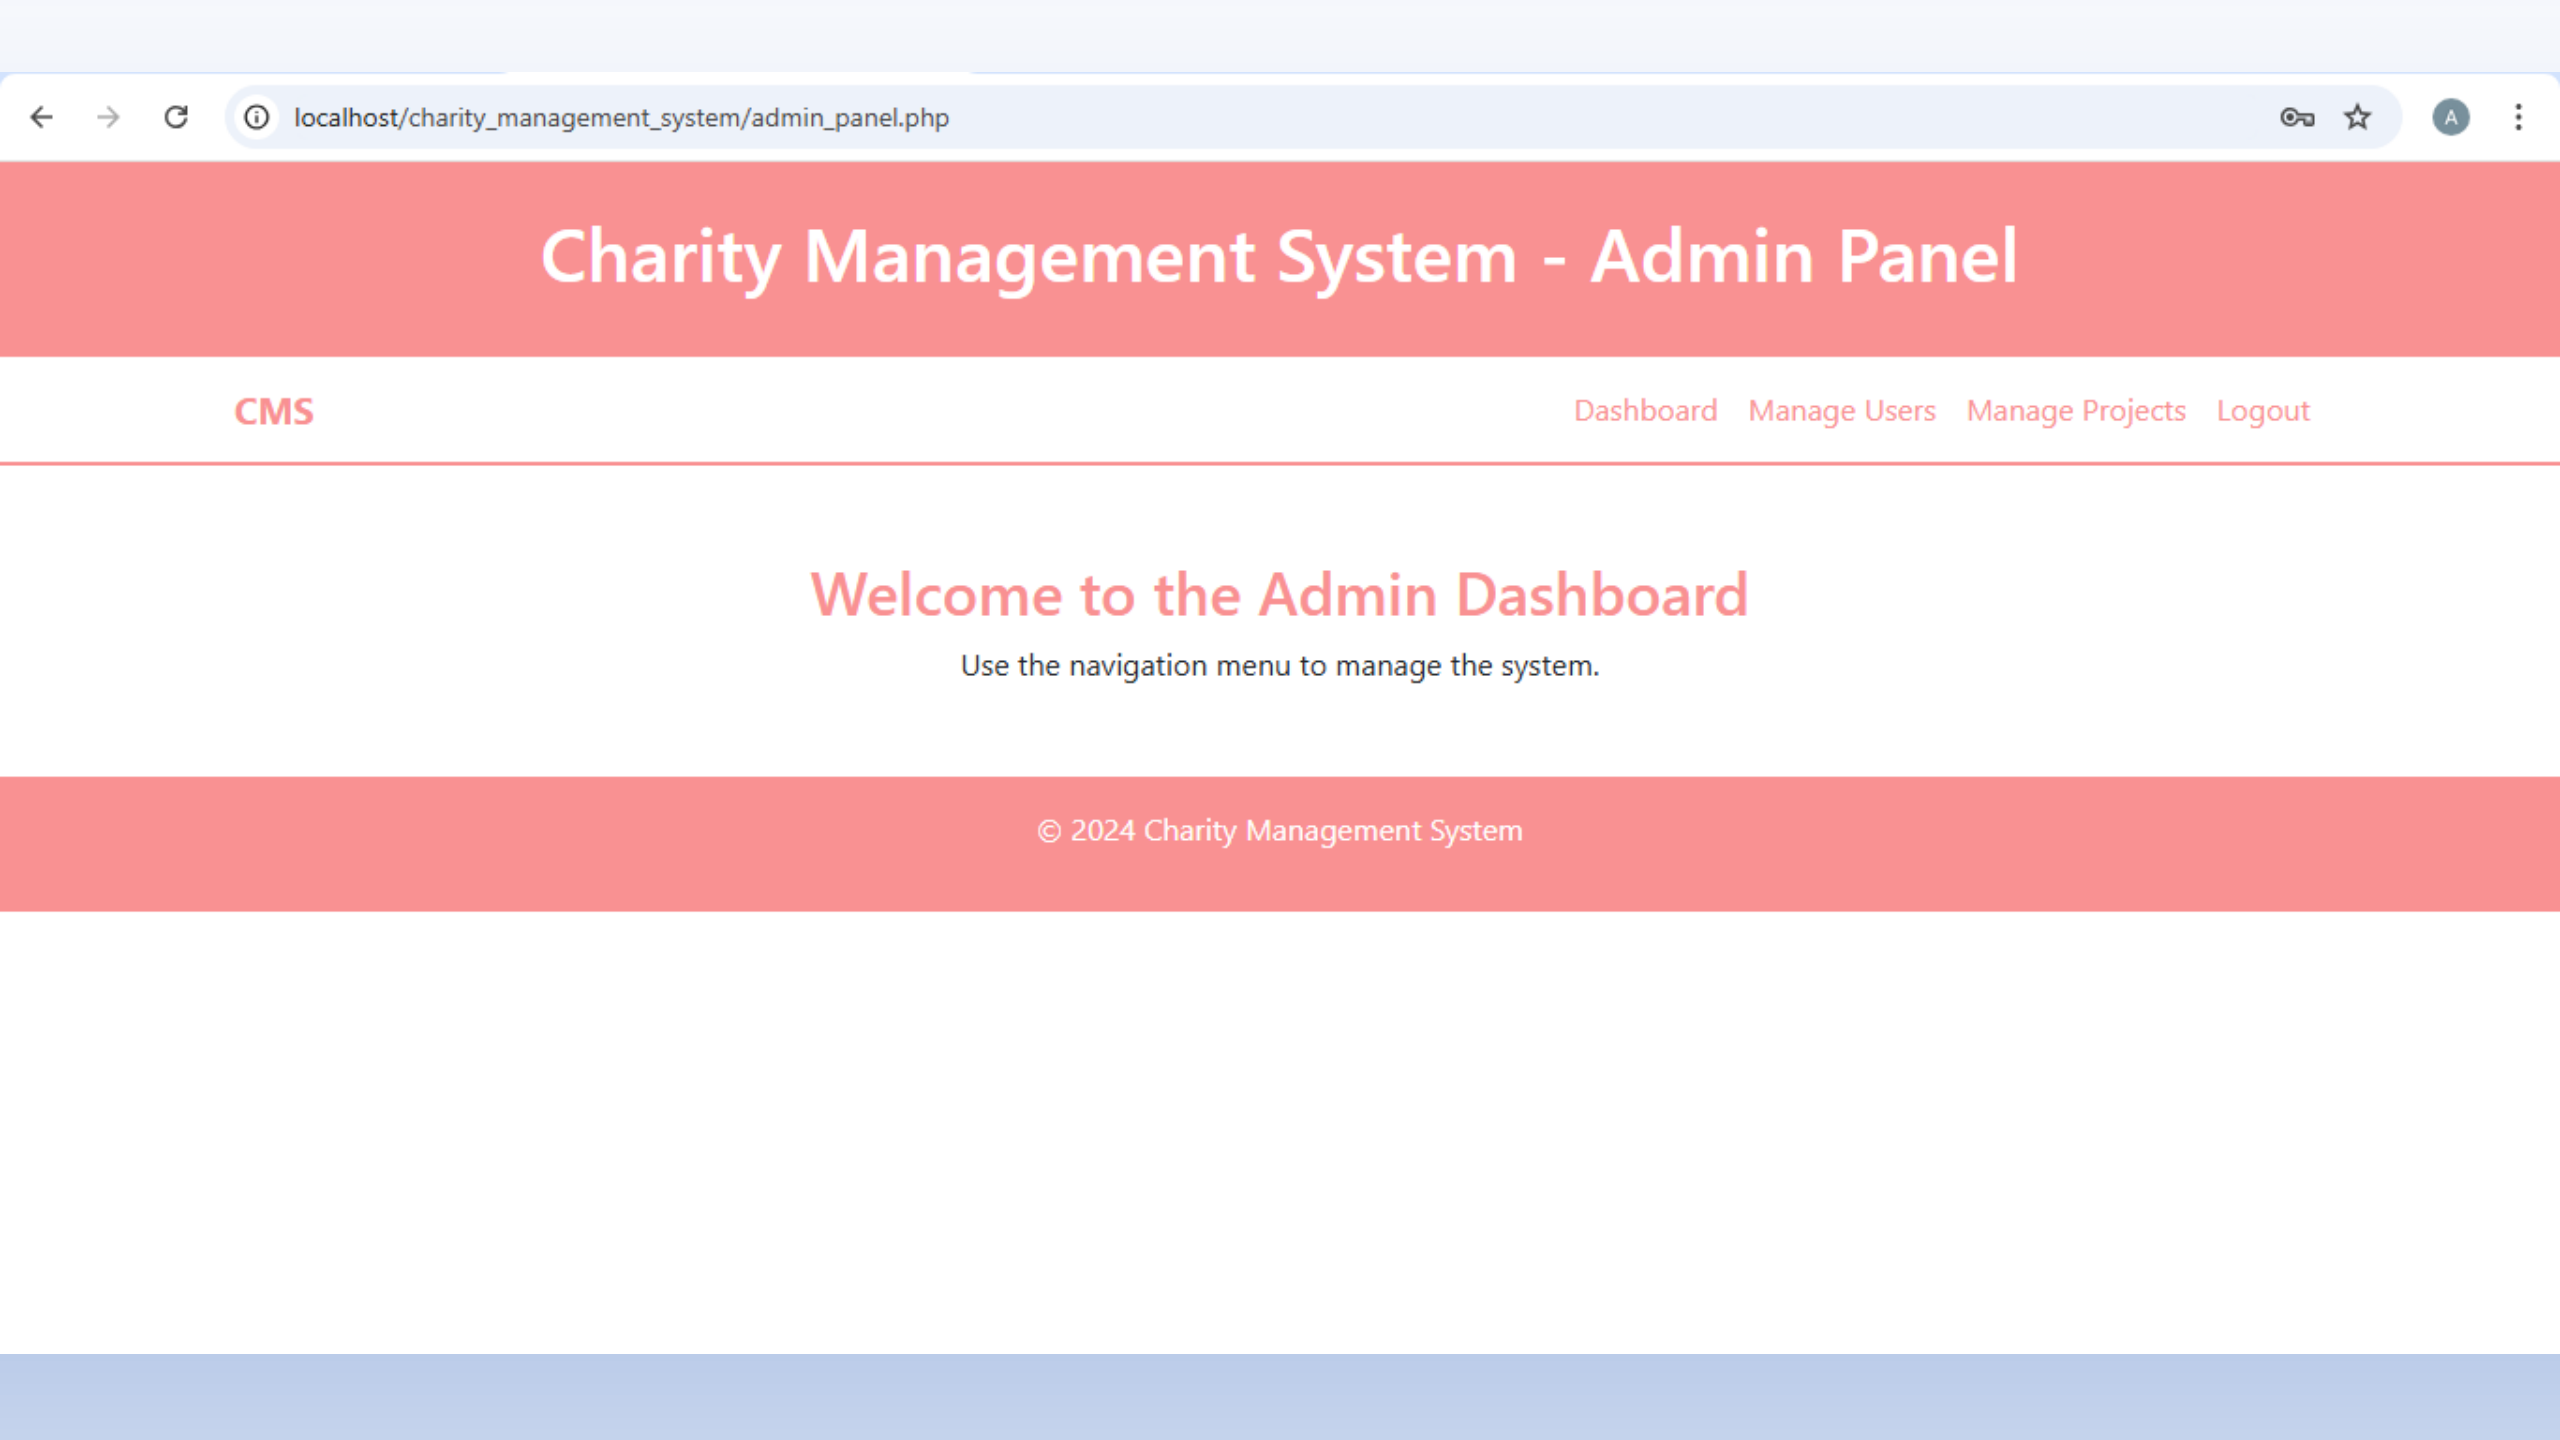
localhost/charity_management_system/admin_panel.php

A

Charity Management System - Admin Panel

CMS

Dashboard Manage Users Manage Projects Logout

Welcome to the Admin Dashboard

Use the navigation menu to manage the system.

© 2024 Charity Management System